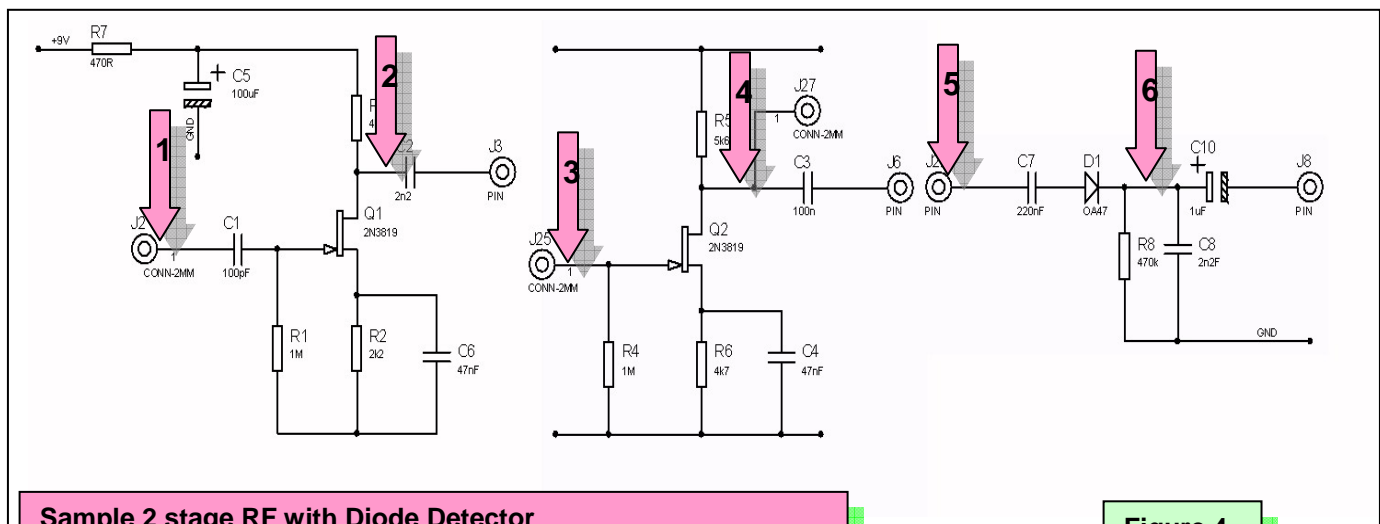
+9V
R7
470R
C5
100uF
GND
1
2
R
4
2
2n2
J3
PIN
J2
1
CONN-2MM
C1
100pF
Q1
2N3819
R1
1M
R2
2k2
C6
47nF
3
4
R5
5k6
J27
1
CONN-2MM
C3
100n
J6
PIN
J25
1
CONN-2MM
Q2
2N3819
R4
1M
R6
4k7
C4
47nF
5
J2
PIN
C7
220nF
D1
OA47
6
C10
+
1uF
J8
PIN
R8
470k
C8
2n2F
GND

Sample 2 stage RF with Diode Detector

Figure 4